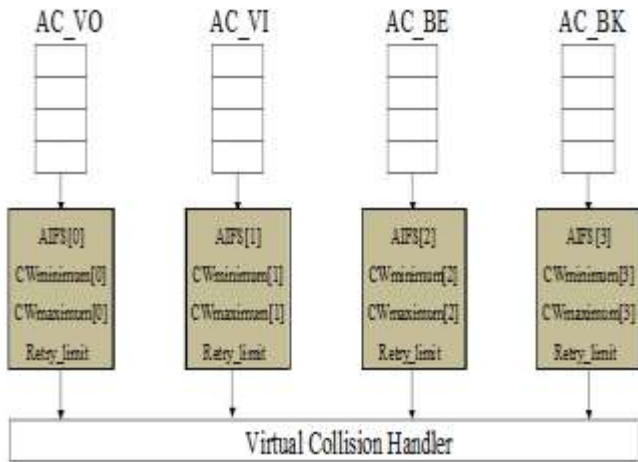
AC_VO

AIFS[0]
CWminimum[0]
CWmaximum[0]
Retry_limit

AC_VI

AIFS[1]
CWminimum[1]
CWmaximum[1]
Retry_limit

AC_BE

AIFS[2]
CWminimum[2]
CWmaximum[2]
Retry_limit

AC_BK

AIFS[3]
CWminimum[3]
CWmaximum[3]
Retry_limit

Virtual Collision Handler